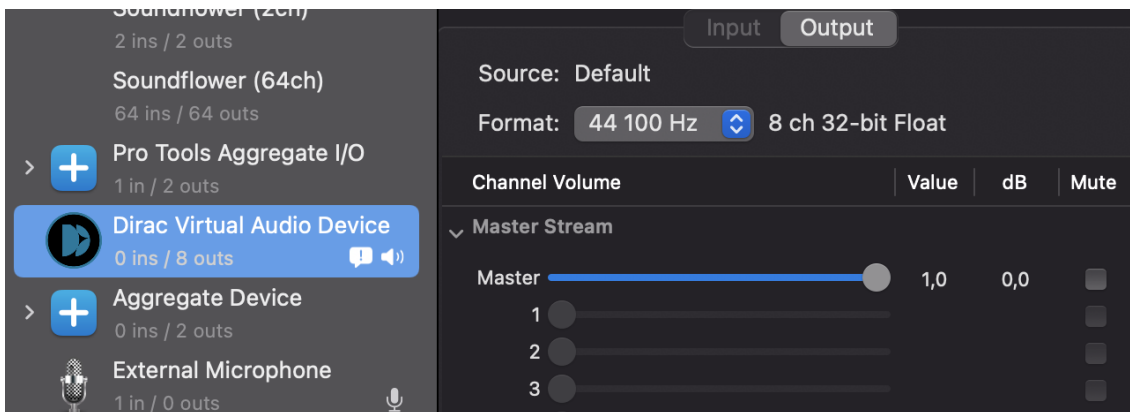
Soundflower (2ch)
2 ins / 2 outs

Soundflower (64ch)
64 ins / 64 outs

Pro Tools Aggregate I/O
1 in / 2 outs

Dirac Virtual Audio Device
0 ins / 8 outs

Aggregate Device
0 ins / 2 outs

External Microphone
1 in / 0 outs

Input Output

Source: Default

Format: 44 100 Hz 8 ch 32-bit Float

| Channel Volume | Value | dB | Mute |
|---|---|---|---|
| Master Stream | | | |
| Master | 1,0 | 0,0 | |
| 1 | | | |
| 2 | | | |
| 3 | | | |